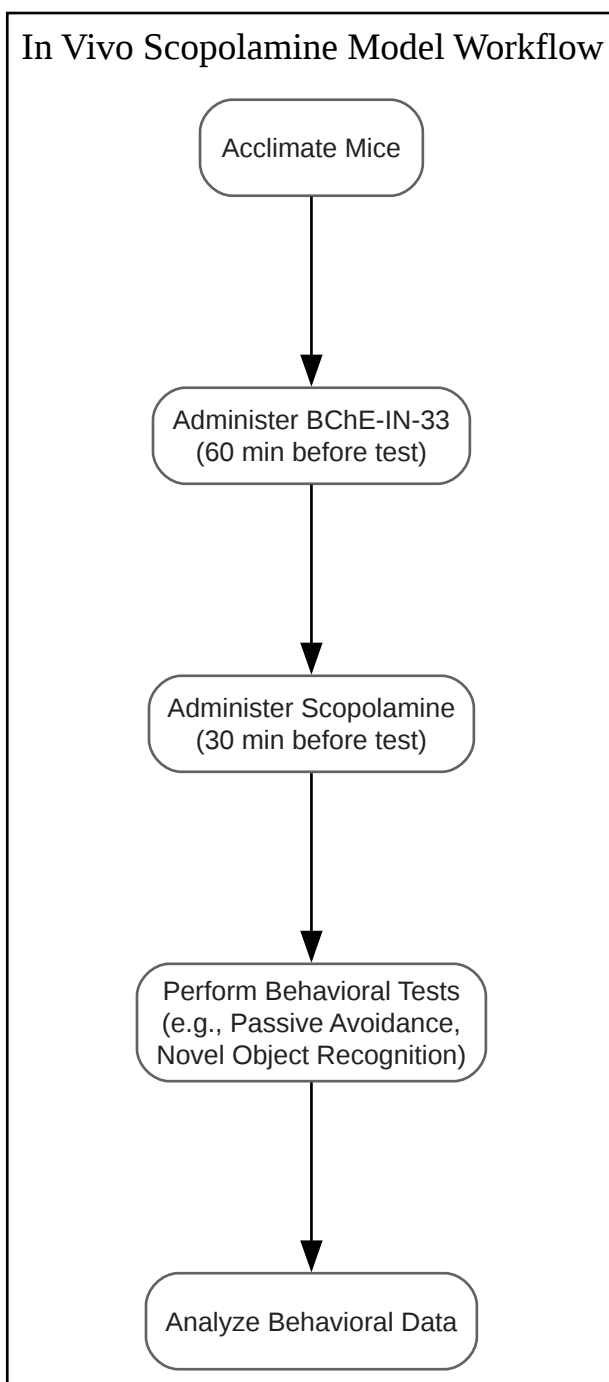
In Vivo Scopolamine Model Workflow

Acclimate Mice

Administer BChE-IN-33 (60 min before test)

Administer Scopolamine (30 min before test)

Perform Behavioral Tests (e.g., Passive Avoidance, Novel Object Recognition)

Analyze Behavioral Data